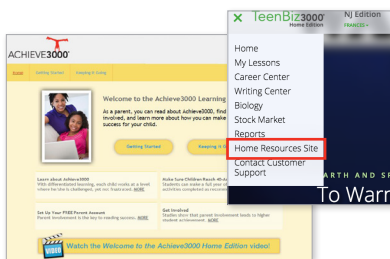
ACHIEVE3000

Home Getting Started Keeping it Going

Welcome to the Achieve3000 Learning

As a parent, you can read about Achieve3000, find involved, and learn more about how you can make success for your child.

Getting Started

Keeping it

Learn about Achieve3000
With differentiated learning, each child works at a level where he/she is challenged, yet you have each. MORE

Make Sure Children Reach 40-a
Students can make a full year of activities completed as recomme

Set Up Your FREE Parent Account
Parent involvement is the key to reading success. MORE

Get Involved
Studies show that parent involvement leads to higher student achievement. MORE

Watch the Welcome to the Achieve3000 Home Edition video!

TeenBiz3000 Home Edition

NJ Edition
FRANCES

Home
My Lessons
Career Center
Writing Center
Biology
Stock Market
Reports
Home Resources Site
Contact Customer Support

ARTH AND SP

To Warr